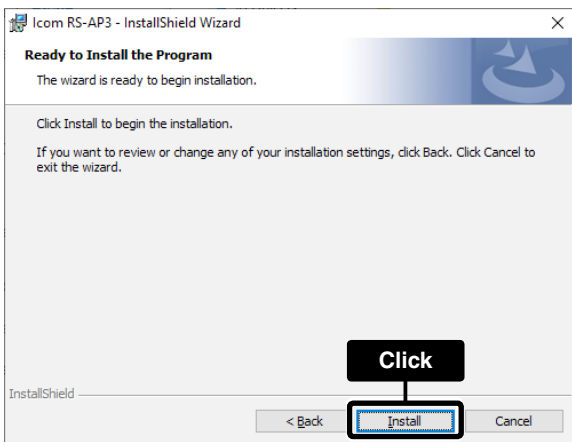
Icom RS-AP3 - InstallShield Wizard

×

Ready to Install the Program

The wizard is ready to begin installation.

Click Install to begin the installation.

If you want to review or change any of your installation settings, click Back. Click Cancel to exit the wizard.

Click

InstallShield

< Back

Install

Cancel